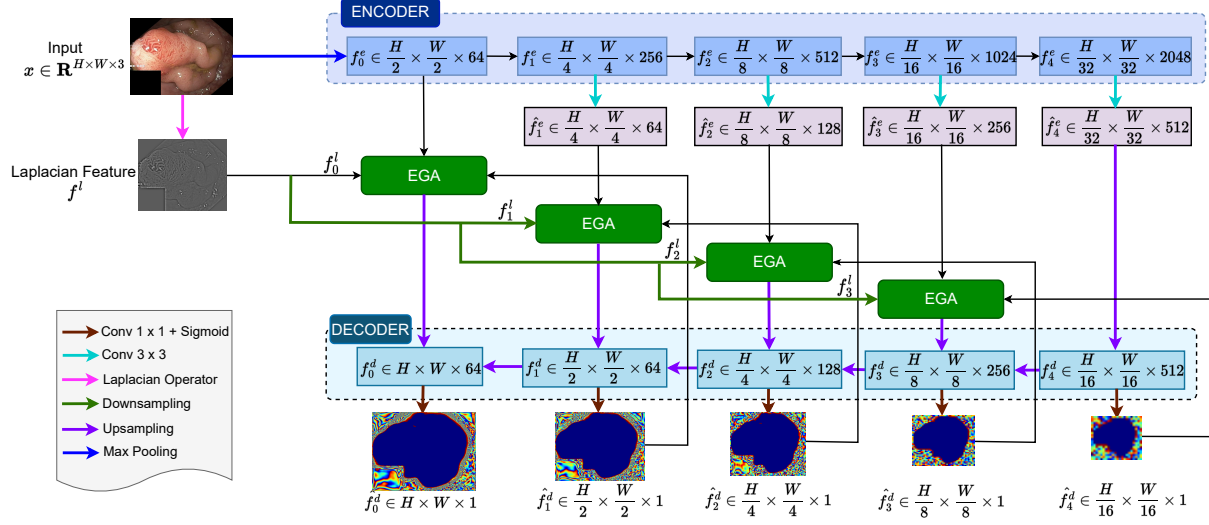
ENCODER

Input
$x \in \mathbf{R}^{H \times W \times 3}$

$f_0^e \in \frac{H}{2} \times \frac{W}{2} \times 64$

$f_1^e \in \frac{H}{4} \times \frac{W}{4} \times 256$

$f_2^e \in \frac{H}{8} \times \frac{W}{8} \times 512$

$f_3^e \in \frac{H}{16} \times \frac{W}{16} \times 1024$

$f_4^e \in \frac{H}{32} \times \frac{W}{32} \times 2048$

$\hat{f}_1^e \in \frac{H}{4} \times \frac{W}{4} \times 64$

$\hat{f}_2^e \in \frac{H}{8} \times \frac{W}{8} \times 128$

$\hat{f}_3^e \in \frac{H}{16} \times \frac{W}{16} \times 256$

$\hat{f}_4^e \in \frac{H}{32} \times \frac{W}{32} \times 512$

Laplacian Feature
$f^l$

$f_0^l$

EGA

$f_1^l$

EGA

$f_2^l$

EGA

$f_3^l$

EGA

DECODER

Conv 1 x 1 + Sigmoid
Conv 3 x 3
Laplacian Operator
Downsampling
Upsampling
Max Pooling

$f_0^d \in H \times W \times 64$

$f_1^d \in \frac{H}{2} \times \frac{W}{2} \times 64$

$f_2^d \in \frac{H}{4} \times \frac{W}{4} \times 128$

$f_3^d \in \frac{H}{8} \times \frac{W}{8} \times 256$

$f_4^d \in \frac{H}{16} \times \frac{W}{16} \times 512$

$\hat{f}_0^d \in H \times W \times 1$

$\hat{f}_1^d \in \frac{H}{2} \times \frac{W}{2} \times 1$

$\hat{f}_2^d \in \frac{H}{4} \times \frac{W}{4} \times 1$

$\hat{f}_3^d \in \frac{H}{8} \times \frac{W}{8} \times 1$

$\hat{f}_4^d \in \frac{H}{16} \times \frac{W}{16} \times 1$